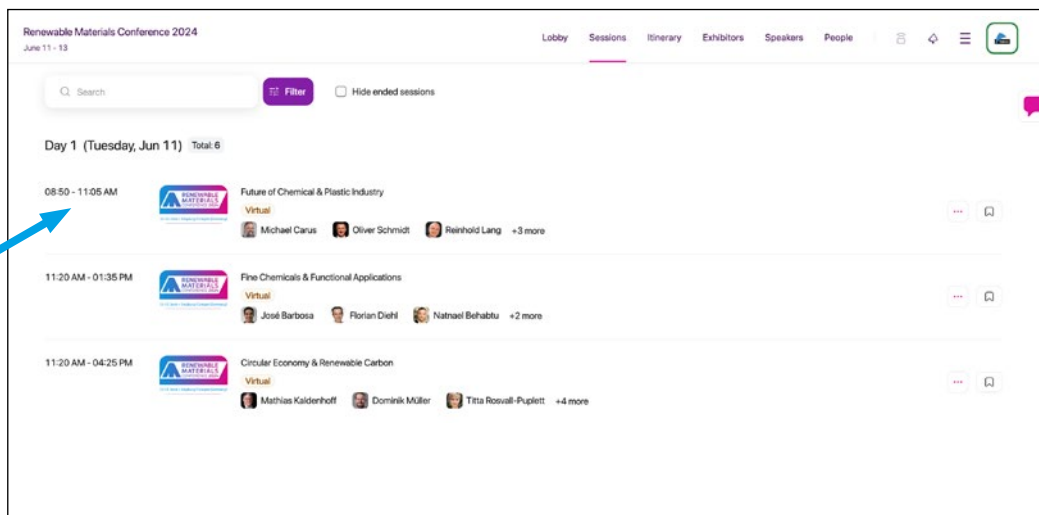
Renewable Materials Conference 2024
June 11 - 13

Lobby Sessions Itinerary Exhibitors Speakers People

Search
Filter
Hide ended sessions

Day 1 (Tuesday, Jun 11) Total: 6

08:50 - 11:05 AM
RENEWABLE MATERIALS
Future of Chemical & Plastic Industry
Virtual
Michael Carus Oliver Schmidt Reinhold Lang +3 more

11:20 AM - 01:35 PM
RENEWABLE MATERIALS
Fine Chemicals & Functional Applications
Virtual
José Barbosa Florian Diehl Natnael Behabtu +2 more

11:20 AM - 04:25 PM
RENEWABLE MATERIALS
Circular Economy & Renewable Carbon
Virtual
Mathias Kaldenhoff Dominik Müller Titta Rosvall-Puplett +4 more